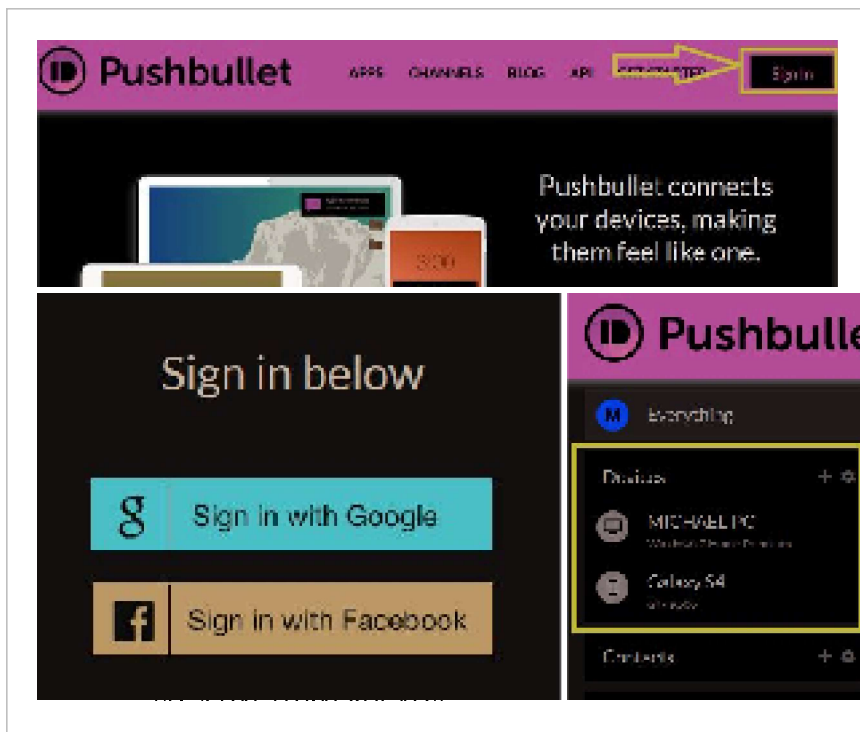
Pushbullet

APPS CHANNELS BLOG API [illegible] Sign in

Pushbullet connects your devices, making them feel like one.

Sign in below

Sign in with Google

Sign in with Facebook

Pushbulle

M Everything

Devices

MICHAEL PC

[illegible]

Galaxy S4

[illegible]

Contacts